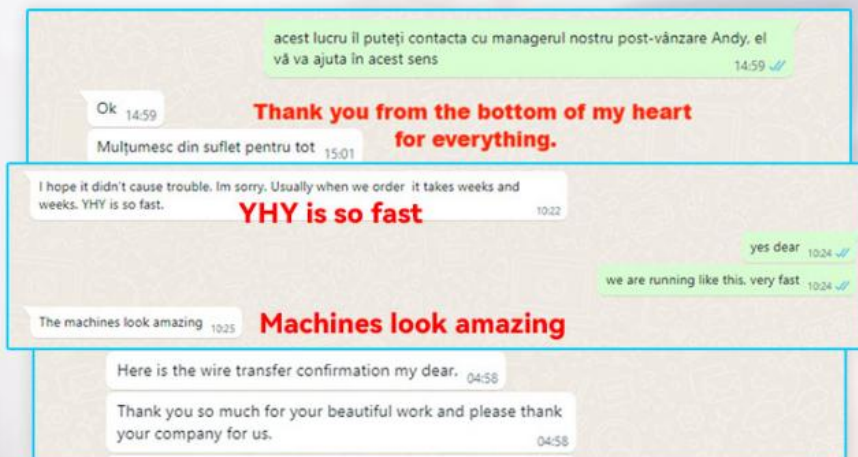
acest lucru il puteți contacta cu managerul nostru post-vânzare Andy, el vă va ajuta în acest sens 14:59

Ok 14:59

Thank you from the bottom of my heart for everything.

Mulțumesc din suflet pentru tot 15:01

I hope it didn't cause trouble. Im sorry. Usually when we order it takes weeks and weeks. YHY is so fast. 10:22

YHY is so fast

yes dear 10:24

we are running like this. very fast 10:24

The machines look amazing 10:25

Machines look amazing

Here is the wire transfer confirmation my dear. 04:58

Thank you so much for your beautiful work and please thank your company for us. 04:58